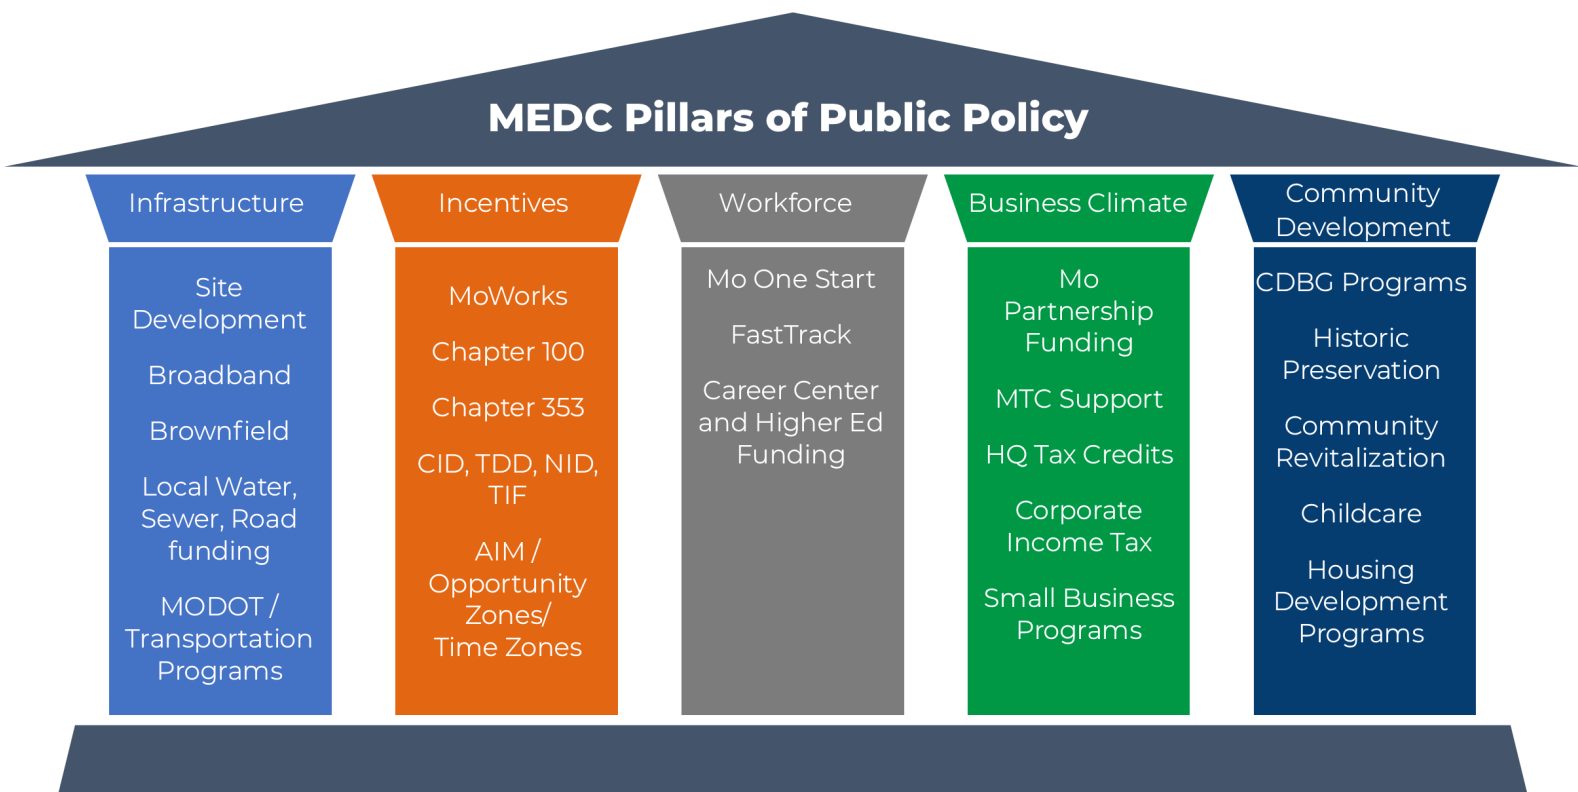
MEDC Pillars of Public Policy

Infrastructure

Site Development

Broadband

Brownfield

Local Water, Sewer, Road funding

MODOT / Transportation Programs

Incentives

MoWorks

Chapter 100

Chapter 353

CID, TDD, NID, TIF

AIM / Opportunity Zones/ Time Zones

Workforce

Mo One Start

FastTrack

Career Center and Higher Ed Funding

Business Climate

Mo Partnership Funding

MTC Support

HQ Tax Credits

Corporate Income Tax

Small Business Programs

Community Development

CDBG Programs

Historic Preservation

Community Revitalization

Childcare

Housing Development Programs